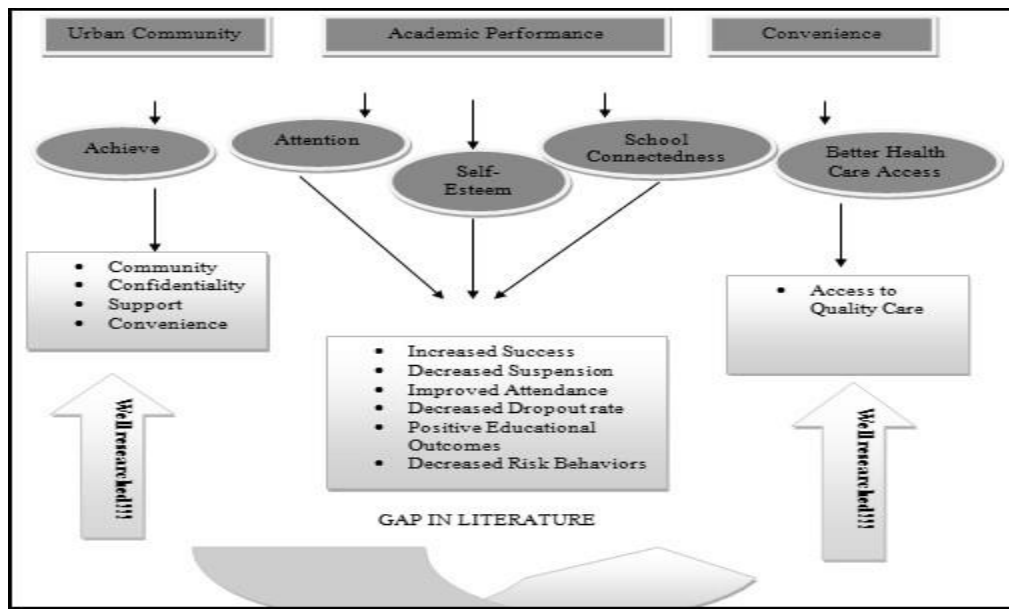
Urban Community

Academic Performance

Convenience

Achieve

Attention

Self-Esteem

School Connectedness

Better Health Care Access

- Community
- Confidentiality
- Support
- Convenience

- Increased Success
- Decreased Suspension
- Improved Attendance
- Decreased Dropout rate
- Positive Educational Outcomes
- Decreased Risk Behaviors

- Access to Quality Care

Wellresearched!!!

GAP IN LITERATURE

Wellresearched!!!